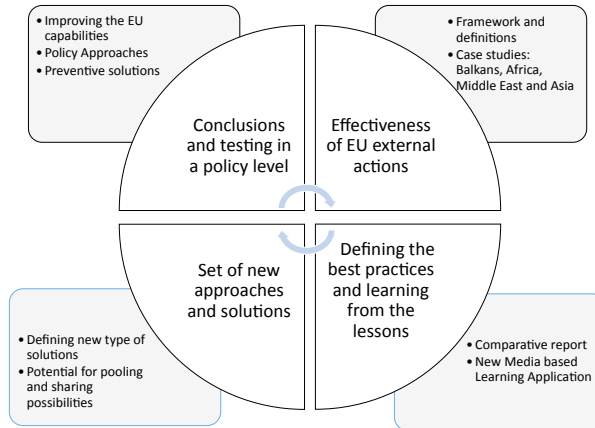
• Improving the EU capabilities
• Policy Approaches
• Preventive solutions

• Framework and definitions
• Case studies: Balkans, Africa, Middle East and Asia

Conclusions and testing in a policy level

Effectiveness of EU external actions

Set of new approaches and solutions

Defining the best practices and learning from the lessons

• Defining new type of solutions
• Potential for pooling and sharing possibilities

• Comparative report
• New Media based Learning Application